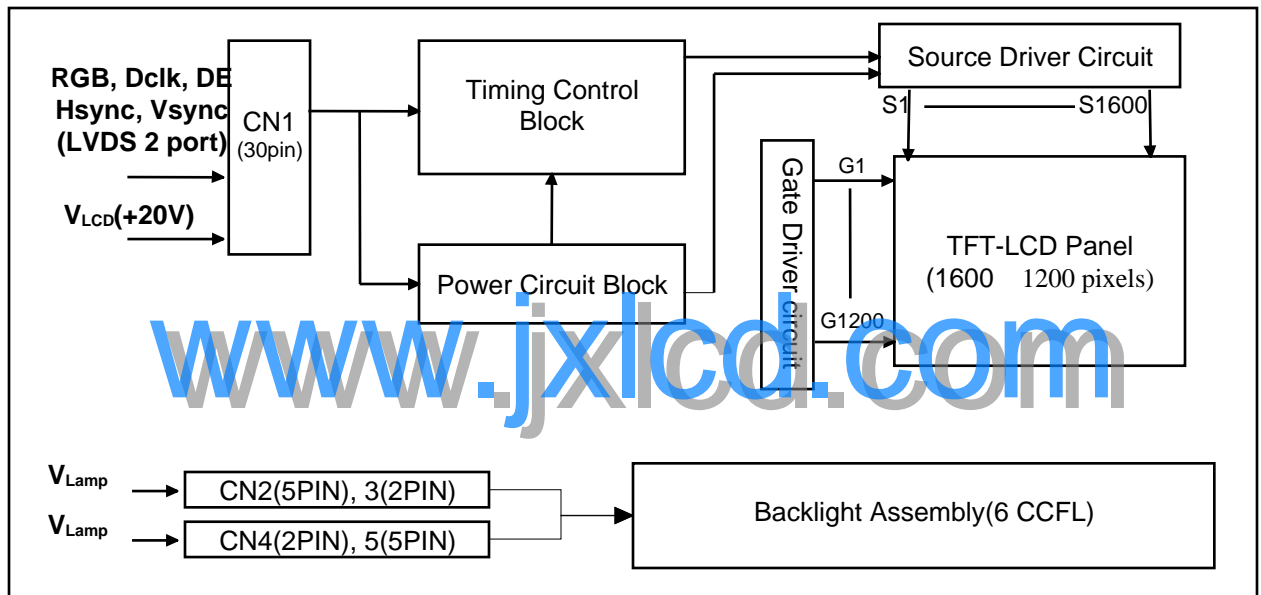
RGB, Dclk, DE
Hsync, Vsync
(LVDS 2 port)

$V_{LCD}$(+20V)

CN1
(30pin)

Timing Control Block

Power Circuit Block

Source Driver Circuit

S1

S1600

Gate Driver circuit

G1

G1200

TFT-LCD Panel
(1600 1200 pixels)

www.jxlcd.com

$V_{Lamp}$

CN2(5PIN), 3(2PIN)

$V_{Lamp}$

CN4(2PIN), 5(5PIN)

Backlight Assembly(6 CCFL)